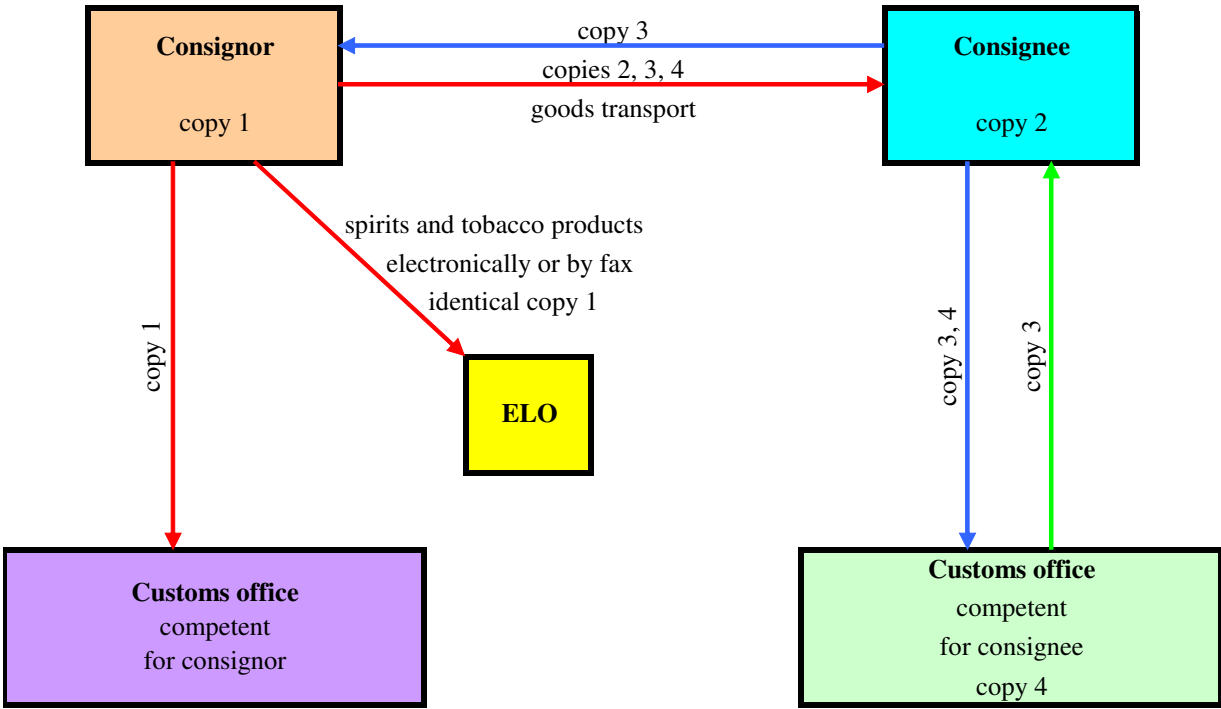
Consignor

copy 1

copy 3

copies 2, 3, 4

goods transport

Consignee

copy 2

spirits and tobacco products
electronically or by fax
identical copy 1

copy 1

ELO

copy 3, 4

copy 3

Customs office
competent
for consignor

Customs office
competent
for consignee
copy 4